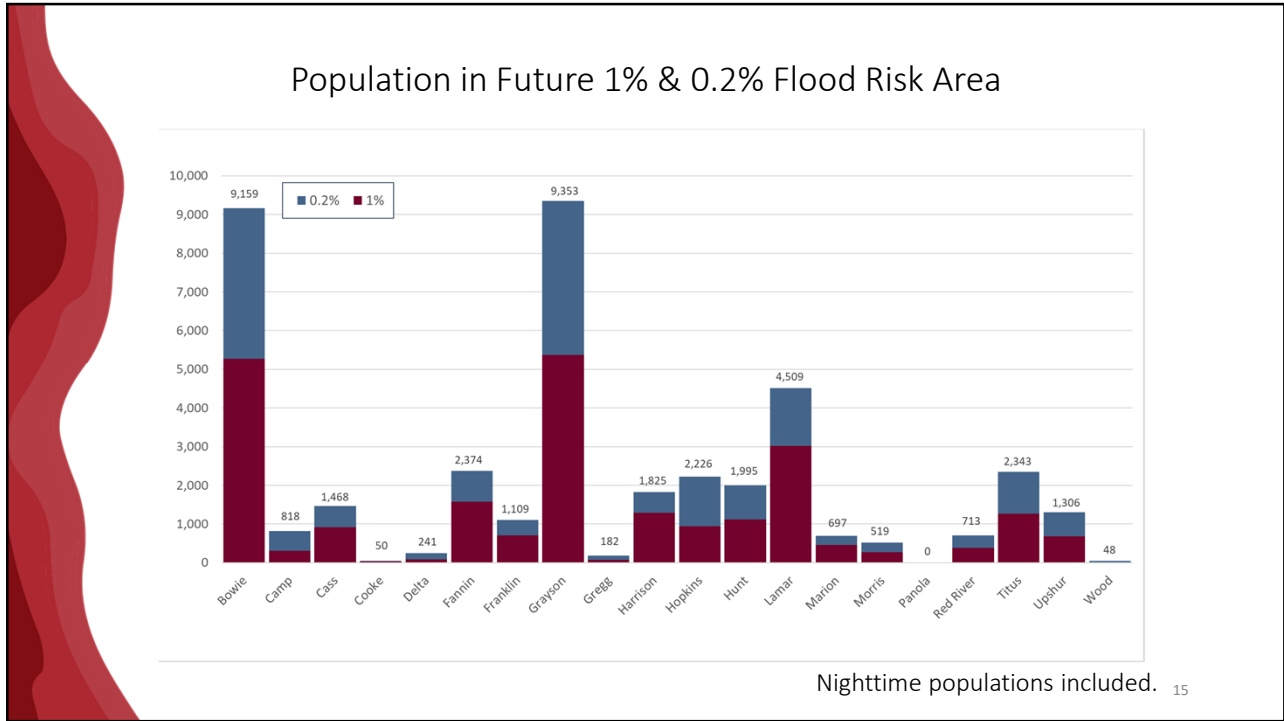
Population in Future 1% & 0.2% Flood Risk Area

0.2% 1%

10,000
9,000
8,000
7,000
6,000
5,000
4,000
3,000
2,000
1,000
0

9,159 818 1,468 50 241 2,374 1,109 9,353 182 1,825 2,226 1,995 4,509 697 519 0 713 2,343 1,306 48

Bowie Camp Cass Cooke Delta Fannin Franklin Grayson Gregg Harrison Hopkins Hunt Lamar Marion Morris Panola Red River Titus Upshur Wood

Nighttime populations included. 15